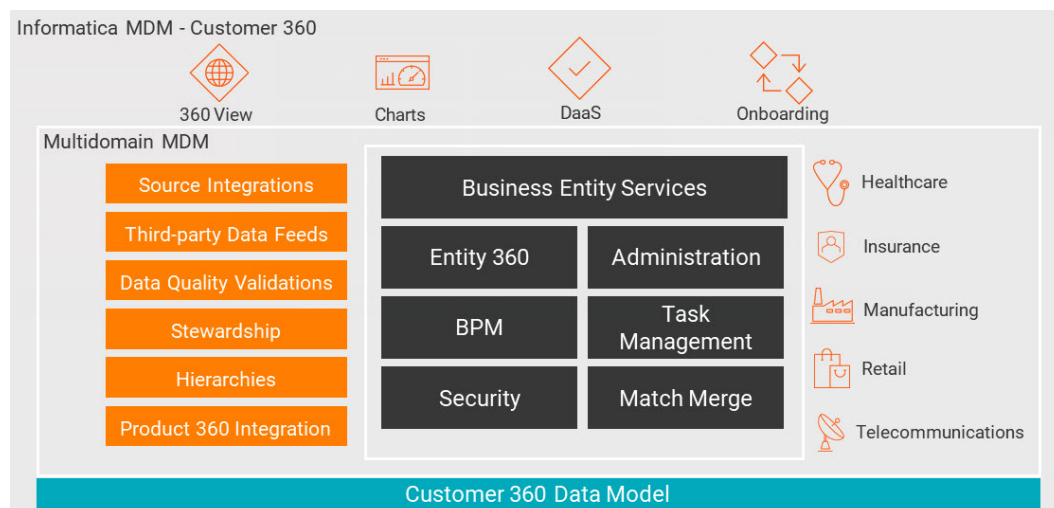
Informatica MDM - Customer 360

360 View

Charts

DaaS

Onboarding

Multidomain MDM

Source Integrations

Third-party Data Feeds

Data Quality Validations

Stewardship

Hierarchies

Product 360 Integration

Business Entity Services

Entity 360

Administration

BPM

Task Management

Security

Match Merge

Healthcare

Insurance

Manufacturing

Retail

Telecommunications

Customer 360 Data Model